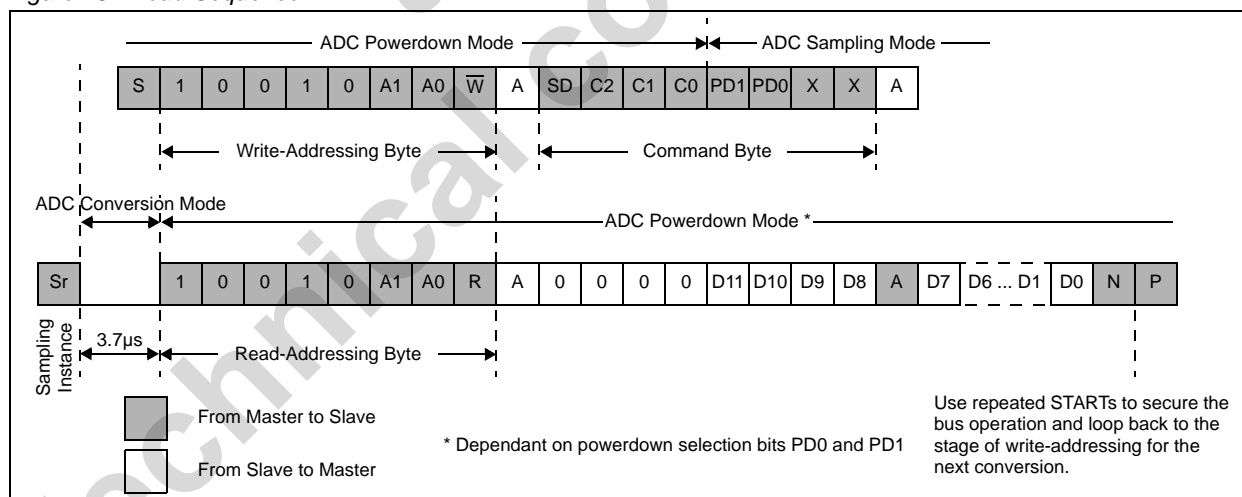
ADC Powerdown Mode

ADC Sampling Mode

S 1 0 0 1 0 A1 A0 $\overline{W}$ A SD C2 C1 C0 PD1 PD0 X X A

Write-Addressing Byte

Command Byte

ADC Conversion Mode

ADC Powerdown Mode *

Sr 1 0 0 1 0 A1 A0 R A 0 0 0 0 D11 D10 D9 D8 A D7 D6 ... D1 D0 N P

Sampling Instance

3.7µs

Read-Addressing Byte

From Master to Slave

From Slave to Master

* Dependant on powerdown selection bits PD0 and PD1

Use repeated STARTs to secure the bus operation and loop back to the stage of write-addressing for the next conversion.